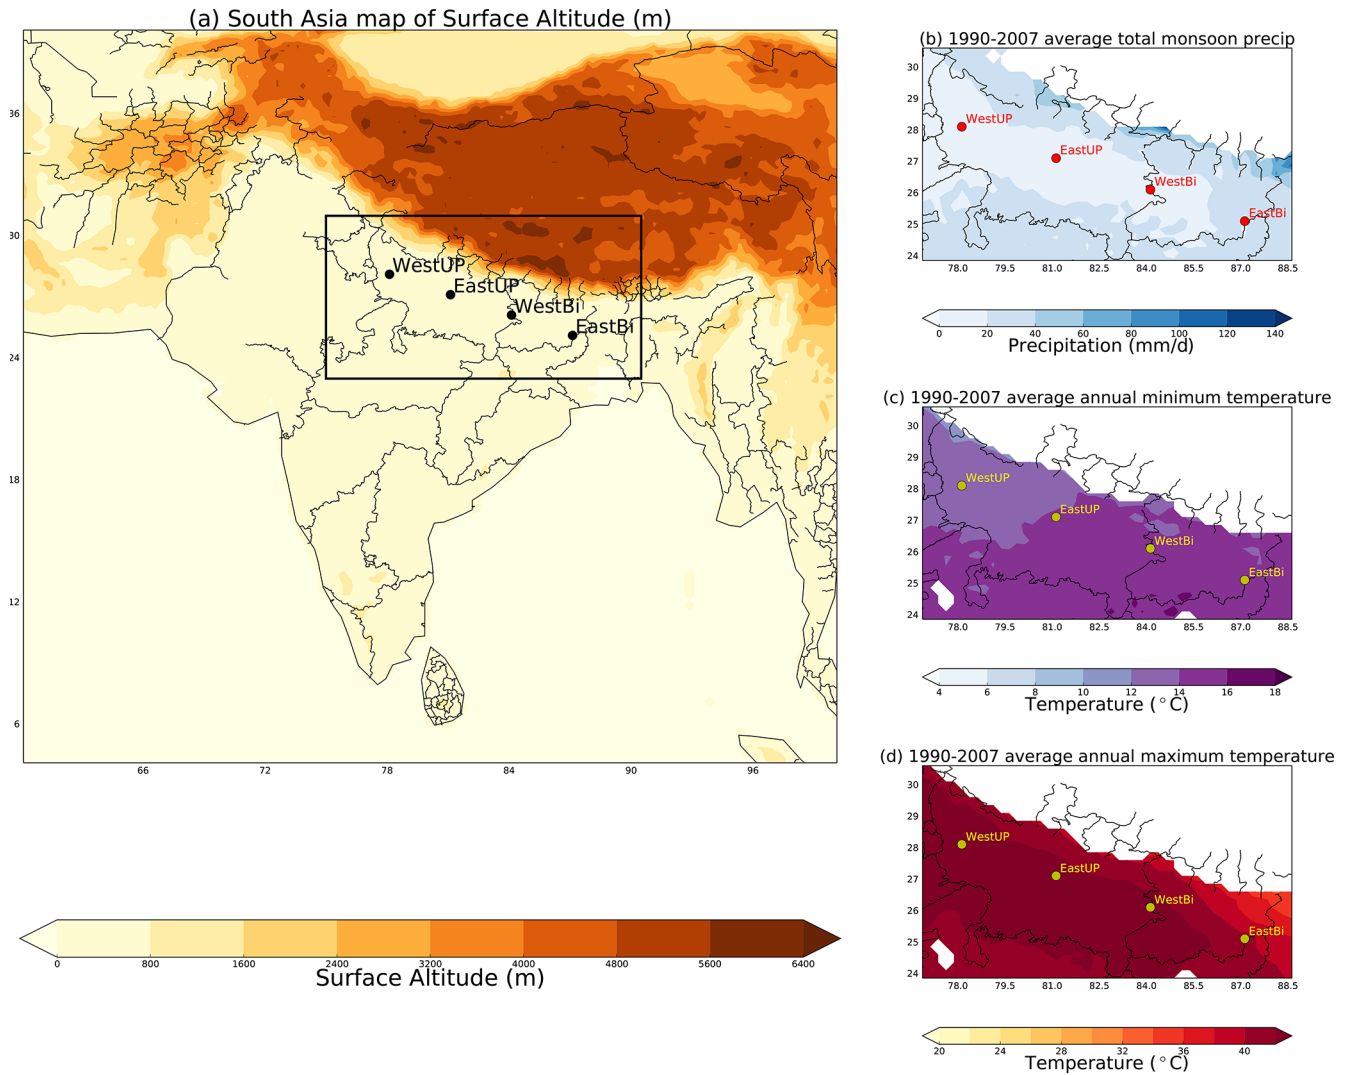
(a) South Asia map of Surface Altitude (m)

36
30
24
18
12
6

WestUP
EastUP
WestBi
EastBi

66 72 78 84 90 96

0 800 1600 2400 3200 4000 4800 5600 6400
Surface Altitude (m)

(b) 1990-2007 average total monsoon precip

30
29
28
27
26
25
24

WestUP
EastUP
WestBi
EastBi

78.0 79.5 81.0 82.5 84.0 85.5 87.0 88.5

0 20 40 60 80 100 120 140
Precipitation (mm/d)

(c) 1990-2007 average annual minimum temperature

30
29
28
27
26
25
24

WestUP
EastUP
WestBi
EastBi

78.0 79.5 81.0 82.5 84.0 85.5 87.0 88.5

4 6 8 10 12 14 16 18
Temperature ($^\circ$C)

(d) 1990-2007 average annual maximum temperature

30
29
28
27
26
25
24

WestUP
EastUP
WestBi
EastBi

78.0 79.5 81.0 82.5 84.0 85.5 87.0 88.5

20 24 28 32 36 40
Temperature ($^\circ$C)